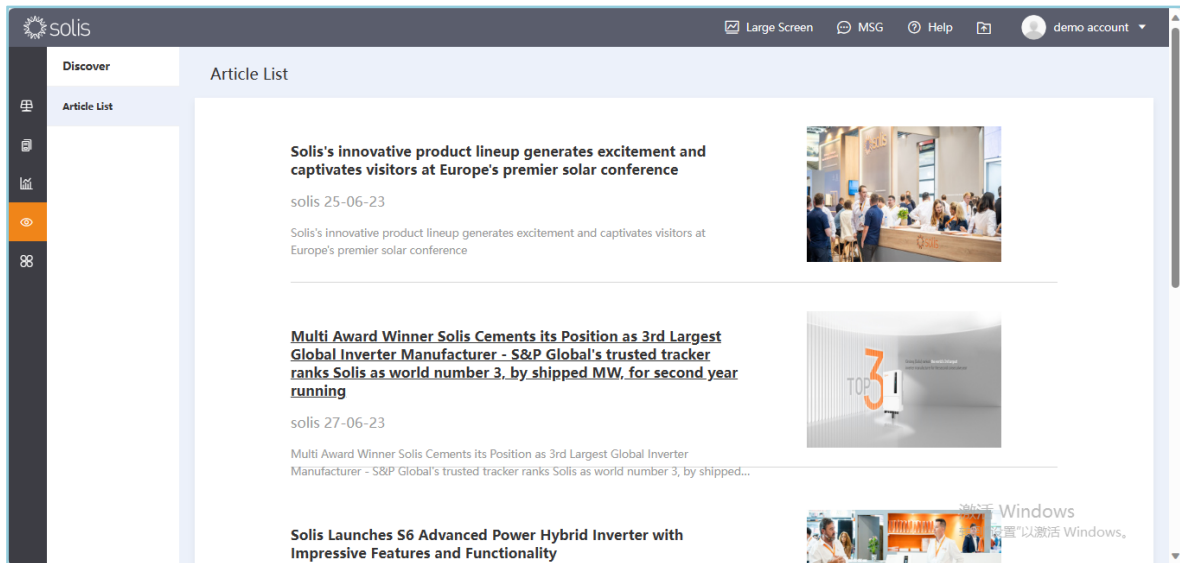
solis

Large Screen MSG Help demo account

Discover

Article List

Article List

Solis's innovative product lineup generates excitement and captivates visitors at Europe's premier solar conference

solis 25-06-23

Solis's innovative product lineup generates excitement and captivates visitors at Europe's premier solar conference

Multi Award Winner Solis Cements its Position as 3rd Largest Global Inverter Manufacturer - S&P Global's trusted tracker ranks Solis as world number 3, by shipped MW, for second year running

solis 27-06-23

Multi Award Winner Solis Cements its Position as 3rd Largest Global Inverter Manufacturer - S&P Global's trusted tracker ranks Solis as world number 3, by shipped...

TOP 3

Solis Launches S6 Advanced Power Hybrid Inverter with Impressive Features and Functionality

激活 Windows
转到"设置"以激活 Windows。